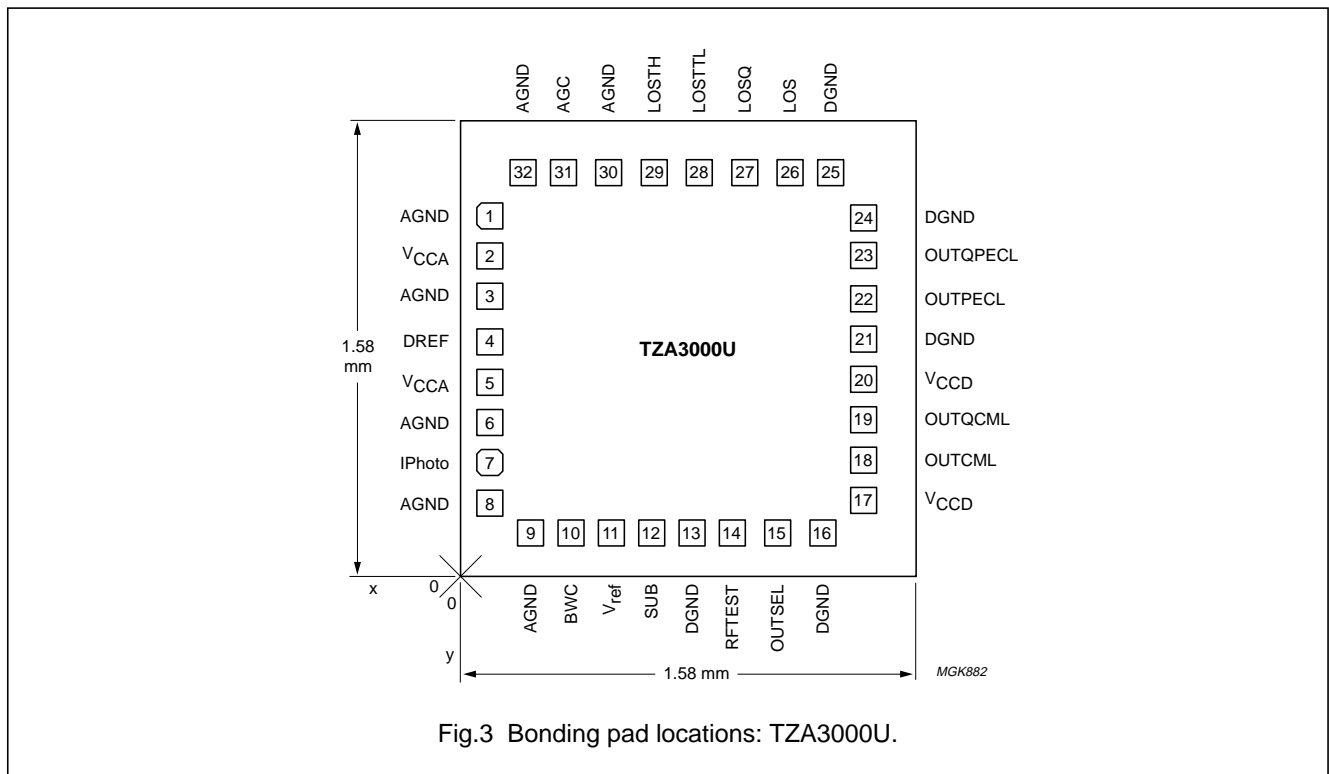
AGND AGC AGND LOSTH LOSTTL LOSQ LOS DGND

32 31 30 29 28 27 26 25

AGND 1
$V_{CCA}$ 2
AGND 3
DREF 4
$V_{CCA}$ 5
AGND 6
IPhoto 7
AGND 8

24 DGND
23 OUTQPECL
22 OUTPECL
21 DGND
20 $V_{CCD}$
19 OUTQCML
18 OUTCML
17 $V_{CCD}$

1.58 mm

TZA3000U

9 10 11 12 13 14 15 16

x 0 0 y

AGND BWC $V_{ref}$ SUB DGND RFTEST OUTSEL DGND

1.58 mm

MGK882

Fig.3 Bonding pad locations: TZA3000U.